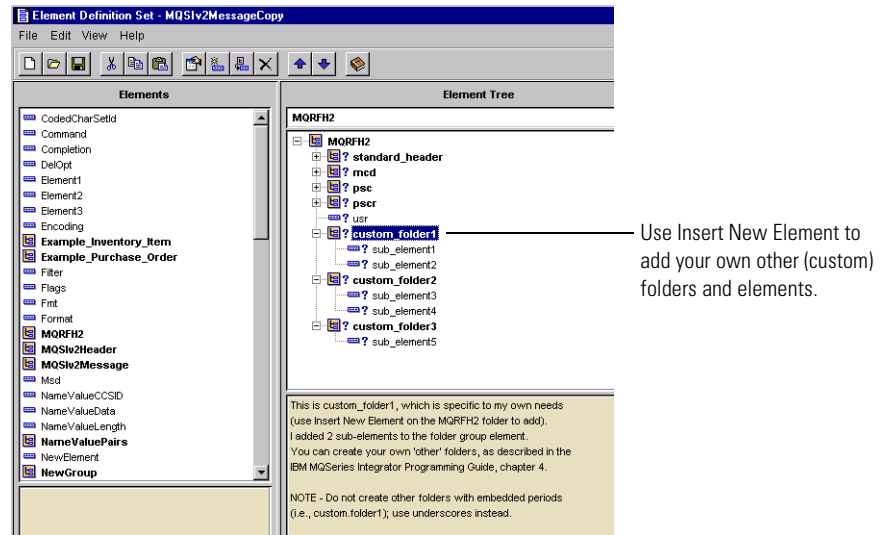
Element Definition Set - MQSIv2MessageCopy

File Edit View Help

Elements

CodedCharSetId
Command
Completion
DelOpt
Element1
Element2
Element3
Encoding
Example_Inventory_Item
Example_Purchase_Order
Filter
Flags
Fmt
Format
MQRFH2
MQSIv2Header
MQSIv2Message
Msd
NameValueCCSID
NameValueData
NameValueLength
NameValuePairs
NewElement
NewGroup

Element Tree

MQRFH2

MQRFH2
? standard_header
? mcd
? psc
? pscr
? usr
? custom_folder1
? sub_element1
? sub_element2
? custom_folder2
? sub_element3
? sub_element4
? custom_folder3
? sub_element5

This is custom_folder1, which is specific to my own needs (use Insert New Element on the MQRFH2 folder to add).
I added 2 sub-elements to the folder group element.
You can create your own 'other' folders, as described in the IBM MQSeries Integrator Programming Guide, chapter 4.

NOTE - Do not create other folders with embedded periods (i.e., custom.folder1); use underscores instead.

Use Insert New Element to add your own other (custom) folders and elements.